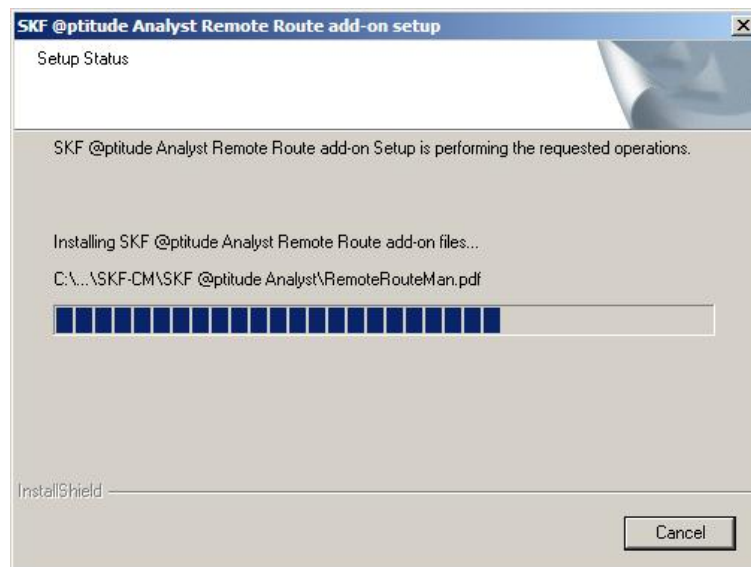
SKF @ptitude Analyst Remote Route add-on setup

Setup Status

SKF @ptitude Analyst Remote Route add-on Setup is performing the requested operations.

Installing SKF @ptitude Analyst Remote Route add-on files...

C:\...\SKF-CM\SKF @ptitude Analyst\RemoteRouteMan.pdf

InstallShield

Cancel